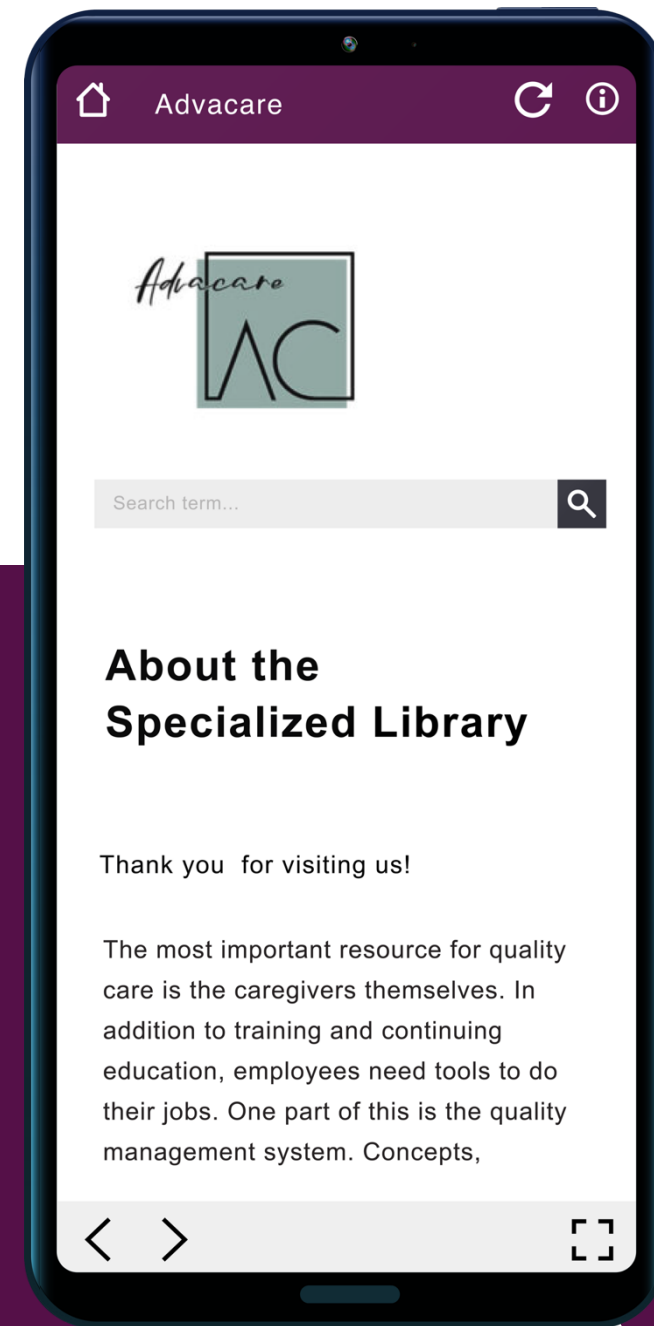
Advacare

Advacare
AC

Search term...

About the Specialized Library

Thank you  for visiting us!

The most important resource for quality care is the caregivers themselves. In addition to training and continuing education, employees need tools to do their jobs. One part of this is the quality management system. Concepts,